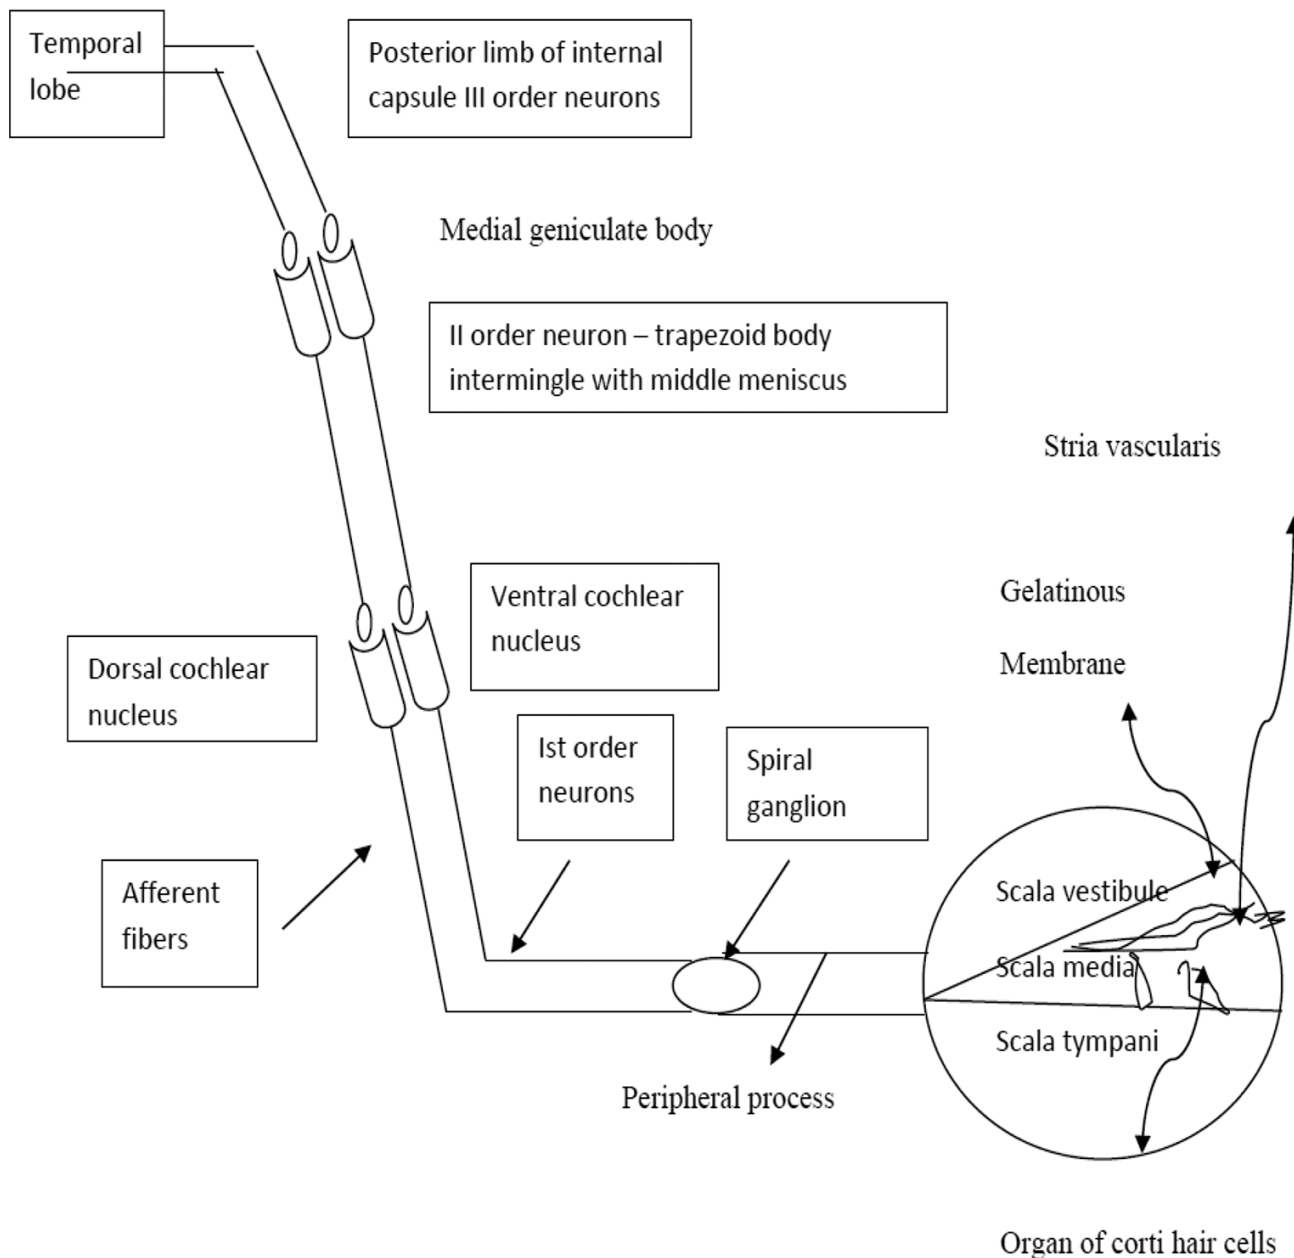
Temporal lobe

Posterior limb of internal capsule III order neurons

Medial geniculate body

II order neuron – trapezoid body intermingle with middle meniscus

Stria vascularis

Ventral cochlear nucleus

Gelatinous

Membrane

Dorsal cochlear nucleus

Ist order neurons

Spiral ganglion

Afferent fibers

Scala vestibule

Scala media

Scala tympani

Peripheral process

Organ of corti hair cells